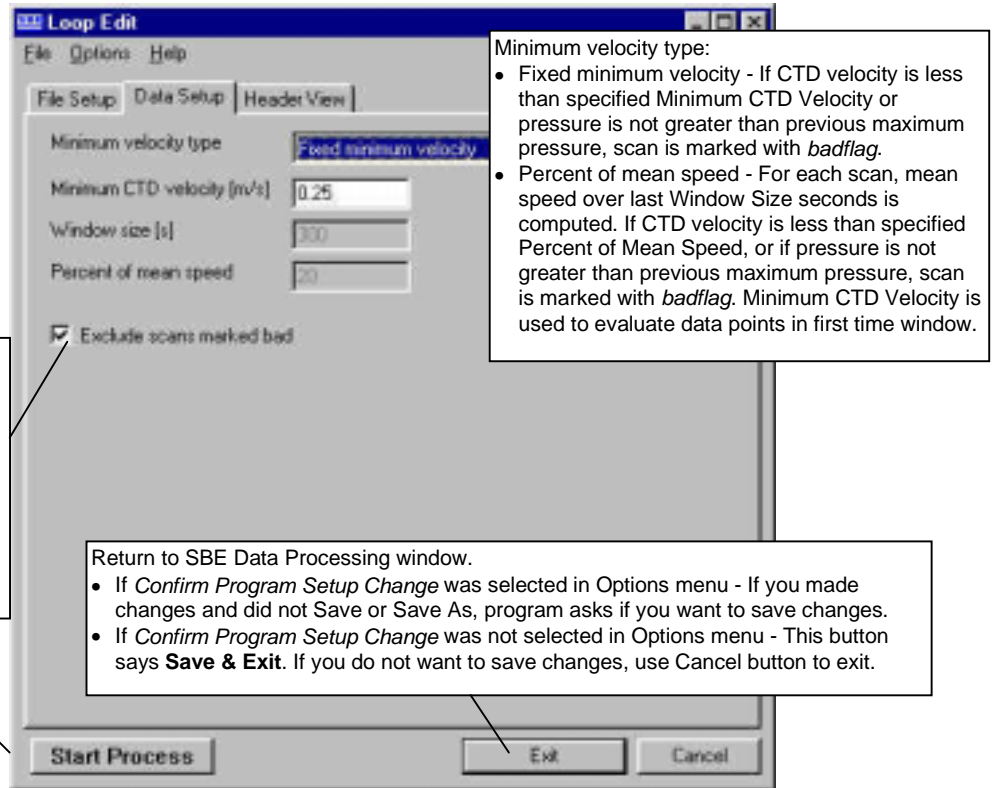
Loop Edit

File Options Help

File Setup Data Setup Header View

Minimum velocity type Fixed minimum velocity

Minimum CTD velocity [m/s] 0.25

Window size [s] 300

Percent of mean speed 20

Exclude scans marked bad

Minimum velocity type:
• Fixed minimum velocity - If CTD velocity is less than specified Minimum CTD Velocity or pressure is not greater than previous maximum pressure, scan is marked with *badflag*.
• Percent of mean speed - For each scan, mean speed over last Window Size seconds is computed. If CTD velocity is less than specified Percent of Mean Speed, or if pressure is not greater than previous maximum pressure, scan is marked with *badflag*. Minimum CTD Velocity is used to evaluate data points in first time window.

Return to SBE Data Processing window.
• If *Confirm Program Setup Change* was selected in Options menu - If you made changes and did not Save or Save As, program asks if you want to save changes.
• If *Confirm Program Setup Change* was not selected in Options menu - This button says **Save & Exit**. If you do not want to save changes, use Cancel button to exit.

Start Process Exit Cancel